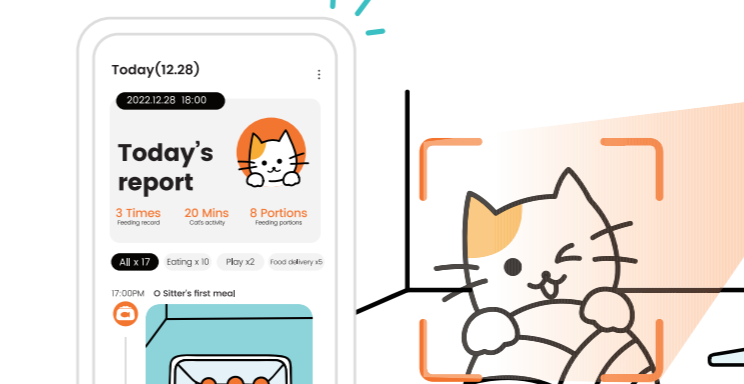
Today(12.28)

2022.12.28 18:00

Today's report

3 Times
Feeding record

20 Mins
Cat's activity

8 Portions
Feeding portions

All x 17

Eating x 10

Play x2

Food delivery x5

17:00PM

Sitter's first meal